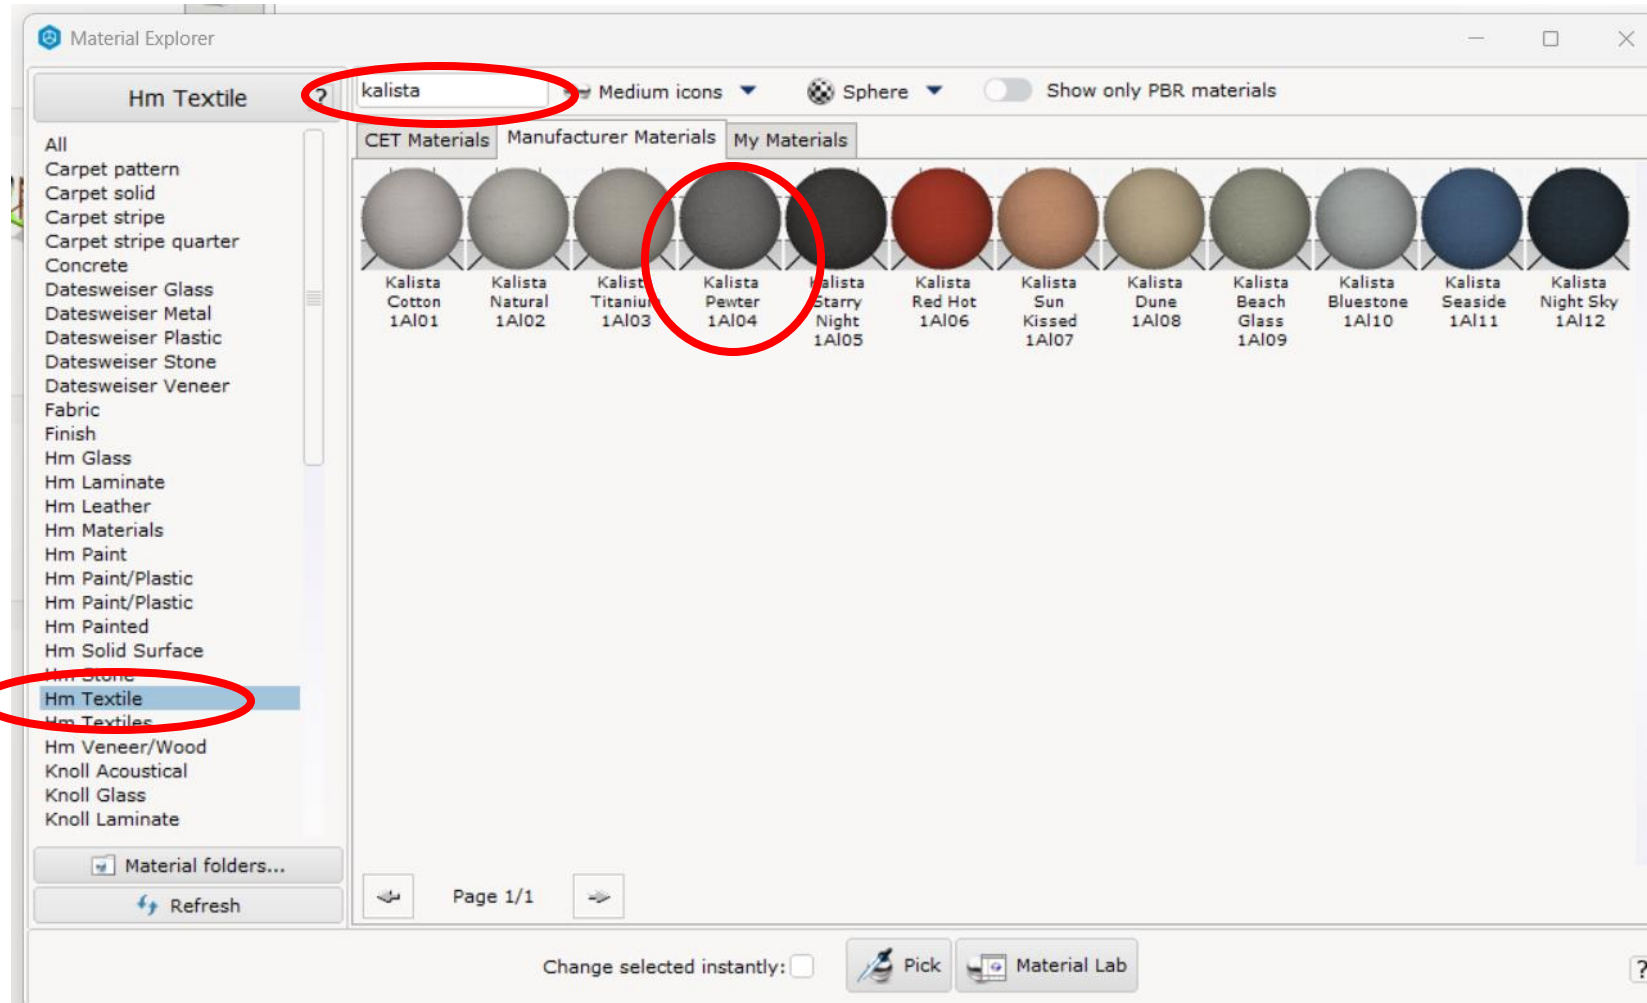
Material Explorer

Hm Textile ?

kalista

Medium icons

Sphere

Show only PBR materials

CET Materials | Manufacturer Materials | My Materials

Kalista Cotton 1AI01

Kalista Natural 1AI02

Kalist Titaniu 1AI03

Kalista Pewter 1AI04

alista Starry Night 1AI05

Kalista Red Hot 1AI06

Kalista Sun Kissed 1AI07

Kalista Dune 1AI08

Kalista Beach Glass 1AI09

Kalista Bluestone 1AI10

Kalista Seaside 1AI11

Kalista Night Sky 1AI12

All
Carpet pattern
Carpet solid
Carpet stripe
Carpet stripe quarter
Concrete
Datesweiser Glass
Datesweiser Metal
Datesweiser Plastic
Datesweiser Stone
Datesweiser Veneer
Fabric
Finish
Hm Glass
Hm Laminate
Hm Leather
Hm Materials
Hm Paint
Hm Paint/Plastic
Hm Paint/Plastic
Hm Painted
Hm Solid Surface
Hm Stone
Hm Textile
Hm Textiles
Hm Veneer/Wood
Knoll Acoustical
Knoll Glass
Knoll Laminate

Material folders...

Refresh

Page 1/1

Change selected instantly:

Pick

Material Lab

?